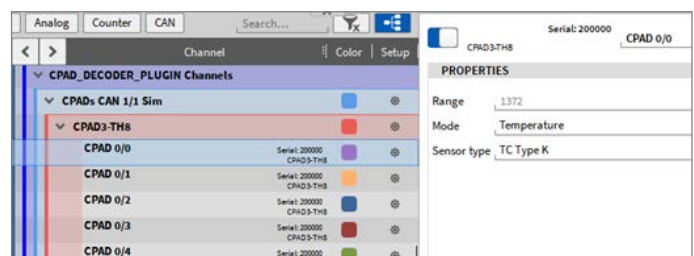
Analog Counter CAN Search...

< > Channel Color Setup

CPAD_DECODER_PLUGIN Channels

CPADs CAN 1/1 Sim

CPAD3-TH8

CPAD 0/0 Serial: 200000 CPAD3-TH8

CPAD 0/1 Serial: 200000 CPAD3-TH8

CPAD 0/2 Serial: 200000 CPAD3-TH8

CPAD 0/3 Serial: 200000 CPAD3-TH8

CPAD 0/4 Serial: 200000

CPAD3-TH8 Serial: 200000 CPAD 0/0

PROPERTIES

| | |
|---|---|
| Range | 1372 |
| Mode | Temperature |
| Sensor type | TC Type K |